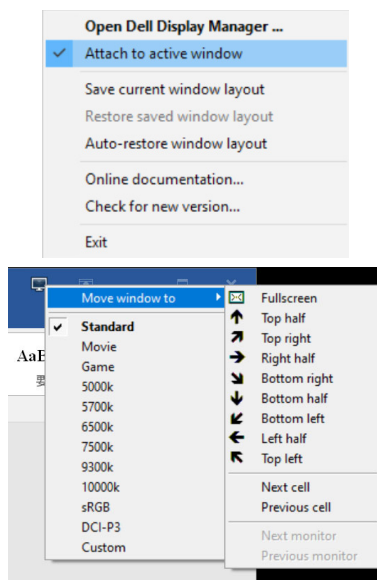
Open Dell Display Manager ...
Attach to active window
Save current window layout
Restore saved window layout
Auto-restore window layout
Online documentation...
Check for new version...
Exit

AaB
Move window to
Standard
Movie
Game
5000k
5700k
6500k
7500k
9300k
10000k
sRGB
DCI-P3
Custom

Fullscreen
Top half
Top right
Right half
Bottom right
Bottom half
Bottom left
Left half
Top left
Next cell
Previous cell
Next monitor
Previous monitor